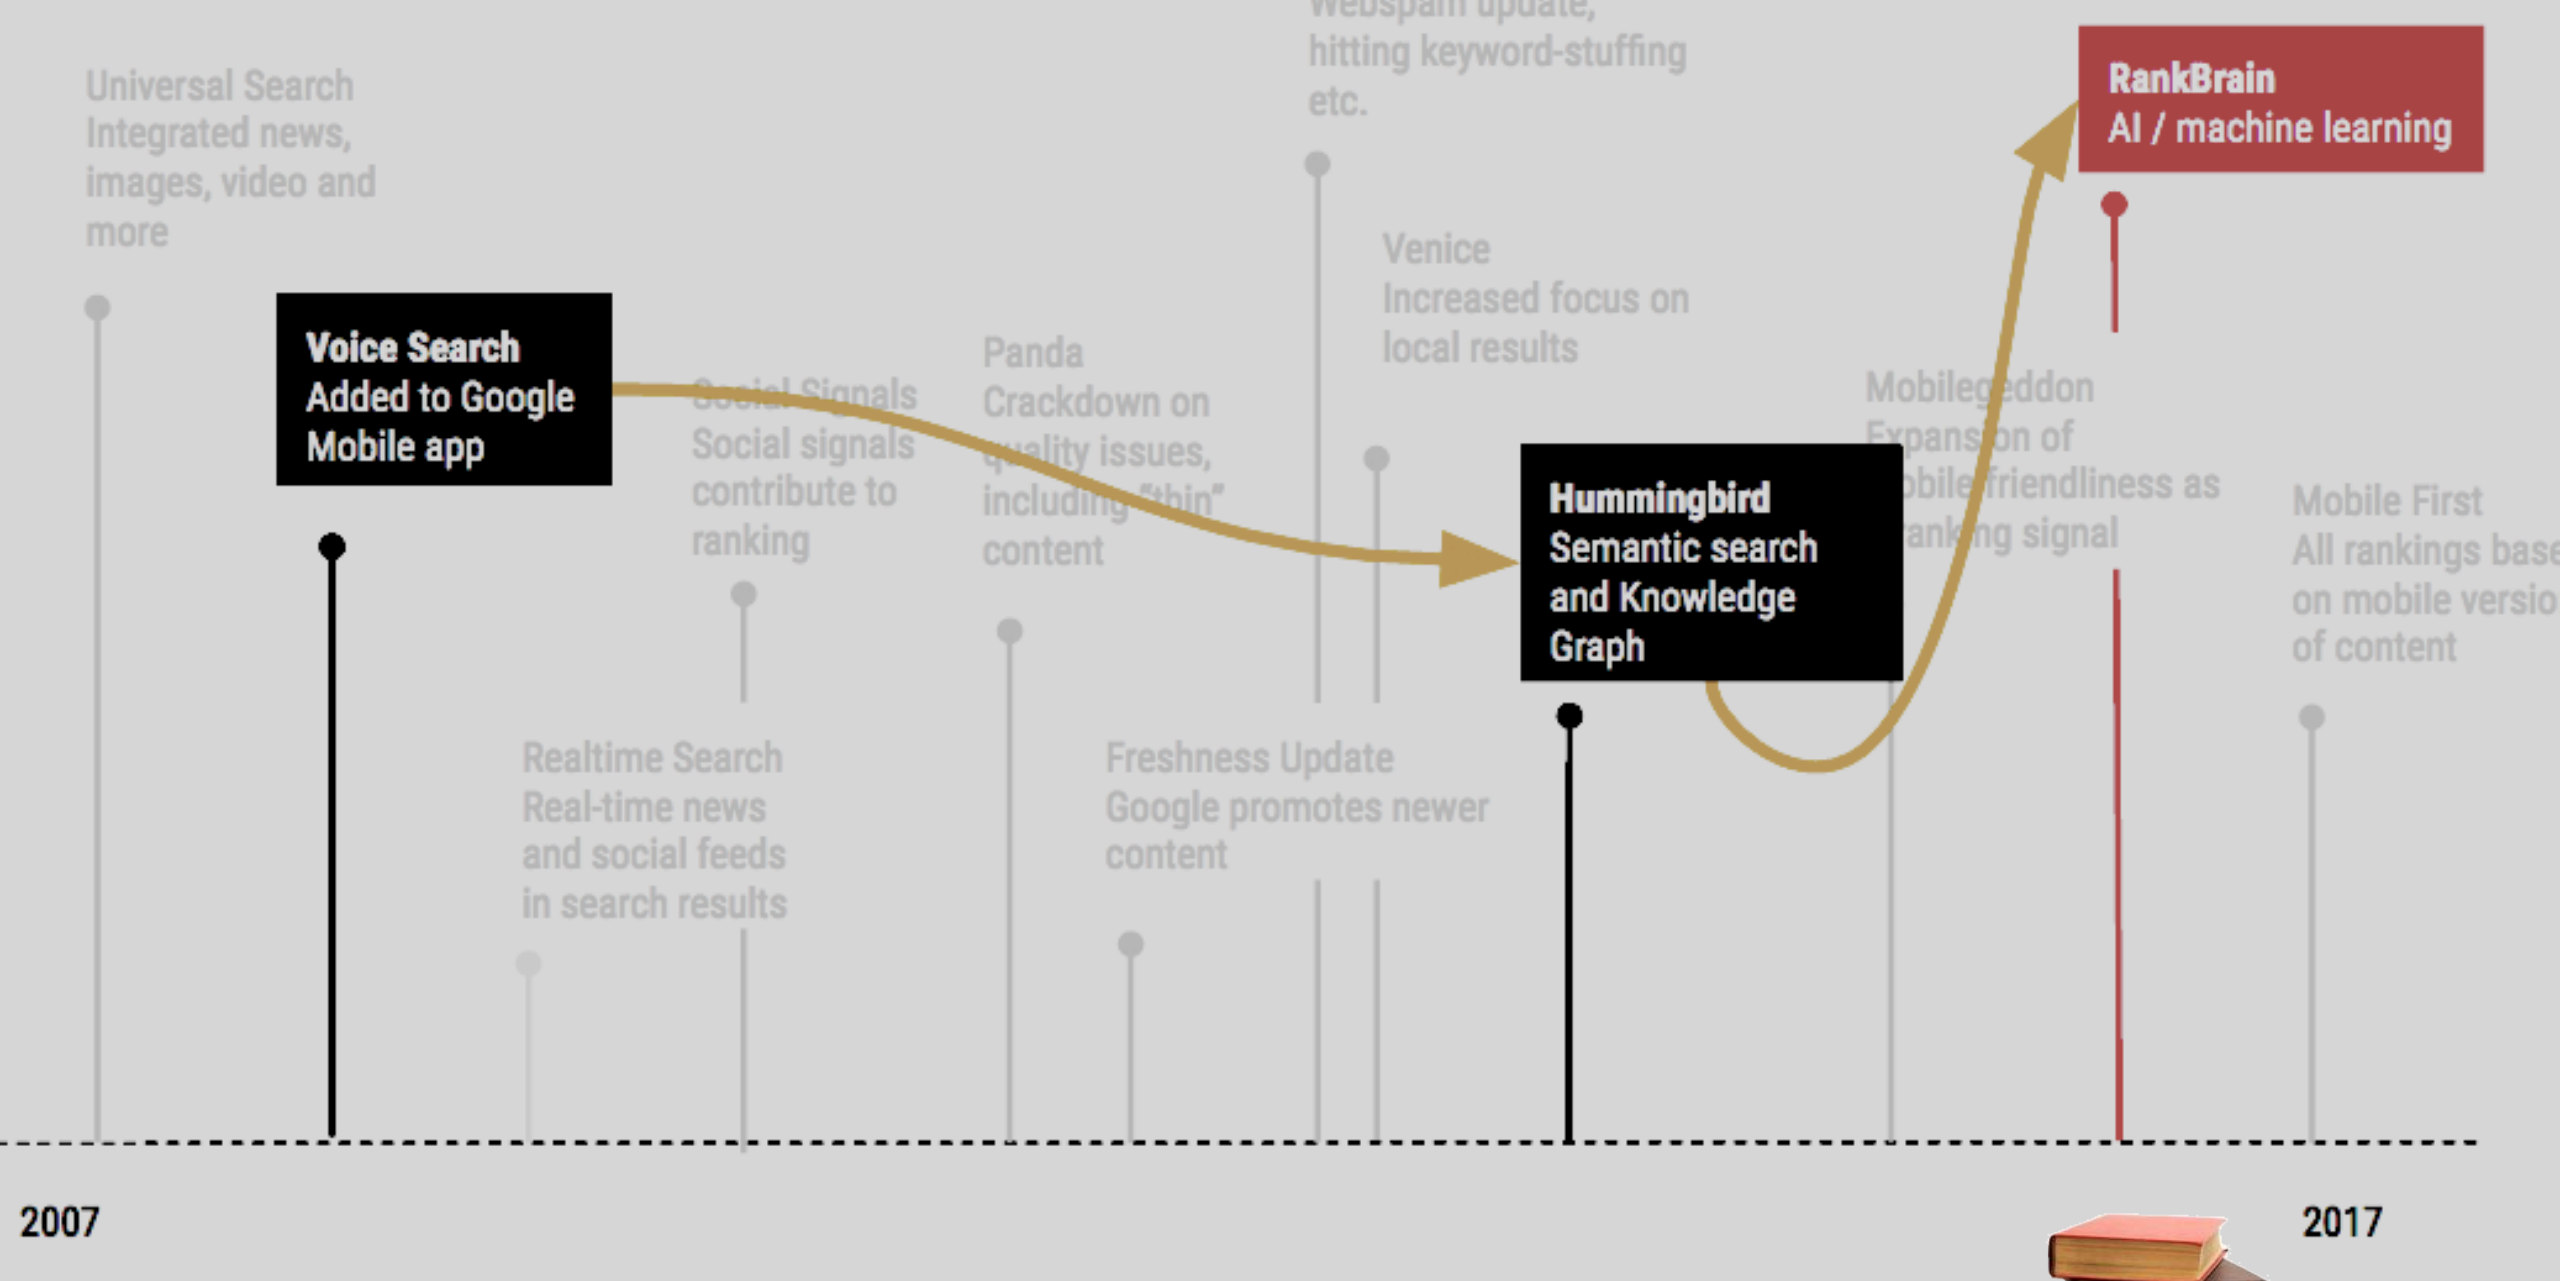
Webspam update, hitting keyword-stuffing etc.

RankBrain
AI / machine learning

Universal Search
Integrated news, images, video and more

Voice Search
Added to Google Mobile app

Social Signals
Social signals contribute to ranking

Panda
Crackdown on quality issues, including "thin" content

Venice
Increased focus on local results

Mobilegeddon
Expansion of mobile friendliness as ranking signal

Hummingbird
Semantic search and Knowledge Graph

Mobile First
All rankings base on mobile versio of content

Realtime Search
Real-time news and social feeds in search results

Freshness Update
Google promotes newer content

2007

2017